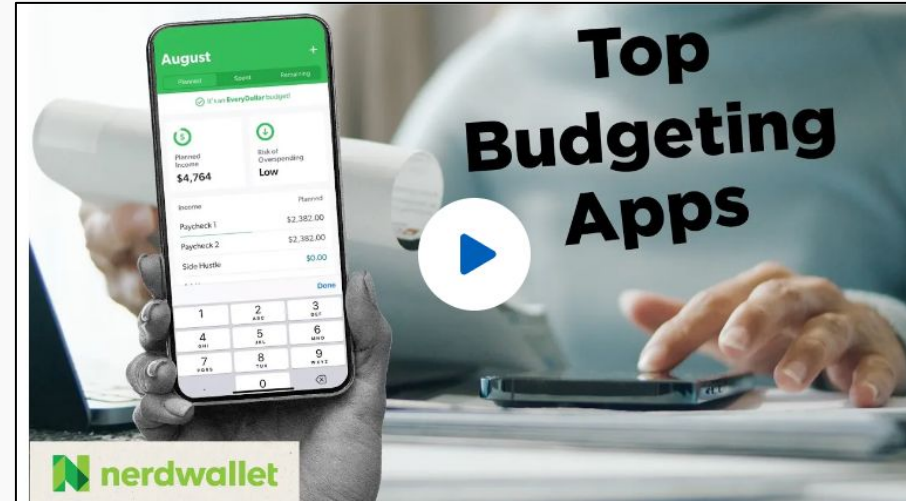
August +

Planned Spent Remaining

It's an EveryDollar budget!

Planned Income
$4,764

Risk of Overspending
Low

Income Planned

Paycheck 1 $2,382.00

Paycheck 2 $2,382.00

Side Hustle $0.00

Done

1
2 ABC
3 DEF
4 GHI
5 JKL
6 MNO
7 PQRS
8 TUV
9 WXYZ
0

Top Budgeting Apps

nerdwallet